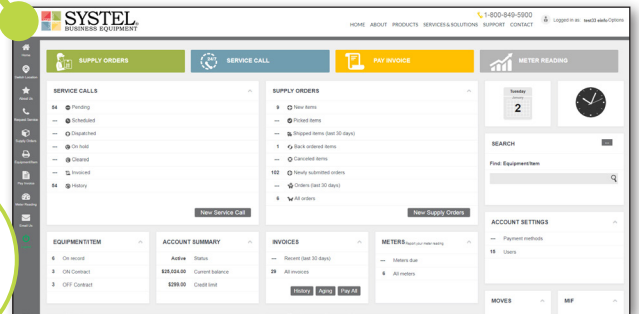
SYSTEL BUSINESS EQUIPMENT

1-800-849-5900
HOME ABOUT PRODUCTS SERVICES & SOLUTIONS SUPPORT CONTACT
Logged in as : test23 aiello Options

Home
Select Location
About Us
Request Service
Supply Orders
Equipment/Item
Pay Invoice
Meter Reading
Email Us

SUPPLY ORDERS
SERVICE CALL
PAY INVOICE
METER READING

SERVICE CALLS
54 Pending
--- Scheduled
--- Dispatched
--- On hold
--- Cleared
--- Invoiced
54 History
New Service Call

SUPPLY ORDERS
9 New items
--- Picked items
--- Shipped items (last 30 days)
1 Back ordered items
--- Canceled items
102 Newly submitted orders
--- Orders (last 30 days)
6 All orders
New Supply Orders

Tuesday
2

SEARCH
Find: Equipment/Item

EQUIPMENT/ITEM
6 On record
3 ON Contract
3 OFF Contract

ACCOUNT SUMMARY
Active Status
$28,024.00 Current balance
$299.00 Credit limit

INVOICES
--- Recent (last 30 days)
29 All invoices
History Aging Pay All

METERS Report your meters reading
--- Meters due
6 All meters

ACCOUNT SETTINGS
--- Payment methods
15 Users

MOVES
MIF